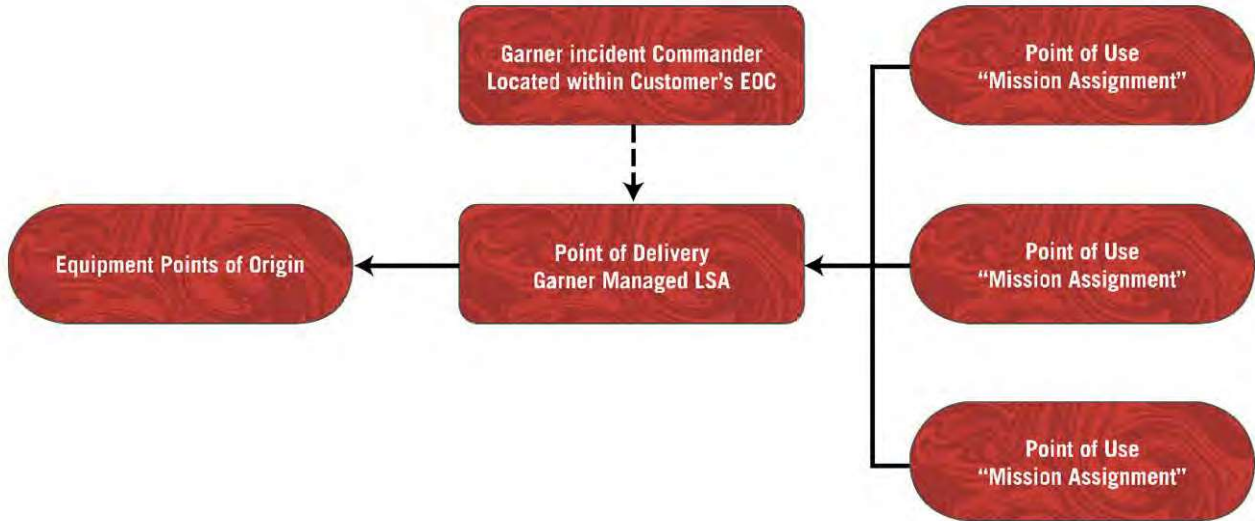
Garner incident Commander
Located within Customer's EOC

Point of Use
"Mission Assignment"

Equipment Points of Origin

Point of Delivery
Garner Managed LSA

Point of Use
"Mission Assignment"

Point of Use
"Mission Assignment"